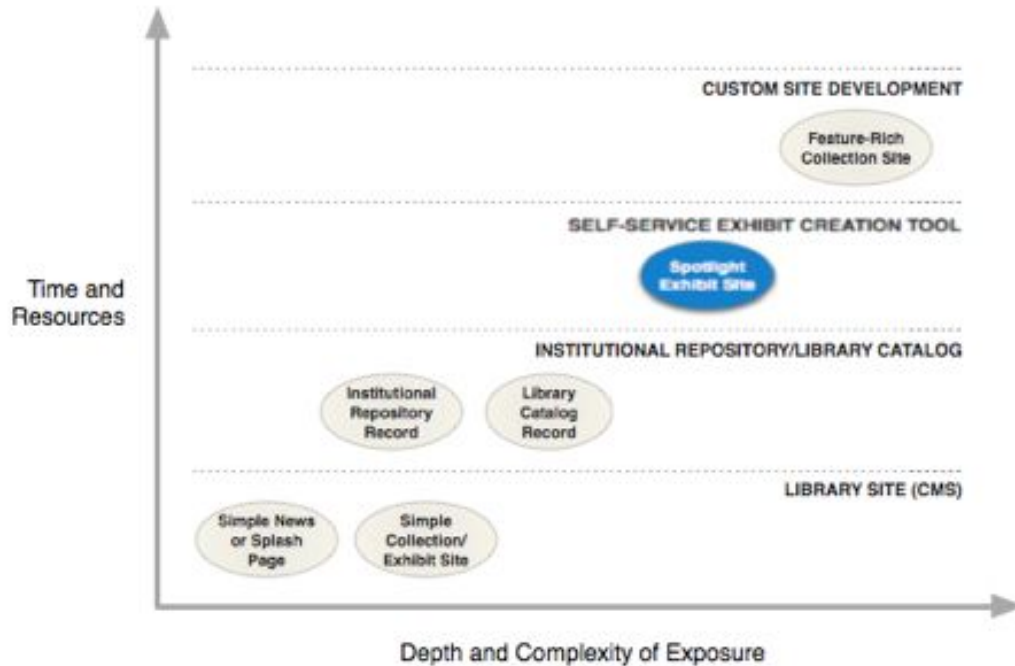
Time and Resources

CUSTOM SITE DEVELOPMENT

Feature-Rich Collection Site

SELF-SERVICE EXHIBIT CREATION TOOL

Spotlight Exhibit Site

INSTITUTIONAL REPOSITORY/LIBRARY CATALOG

Institutional Repository Record

Library Catalog Record

LIBRARY SITE (CMS)

Simple News or Splash Page

Simple Collection/ Exhibit Site

Depth and Complexity of Exposure